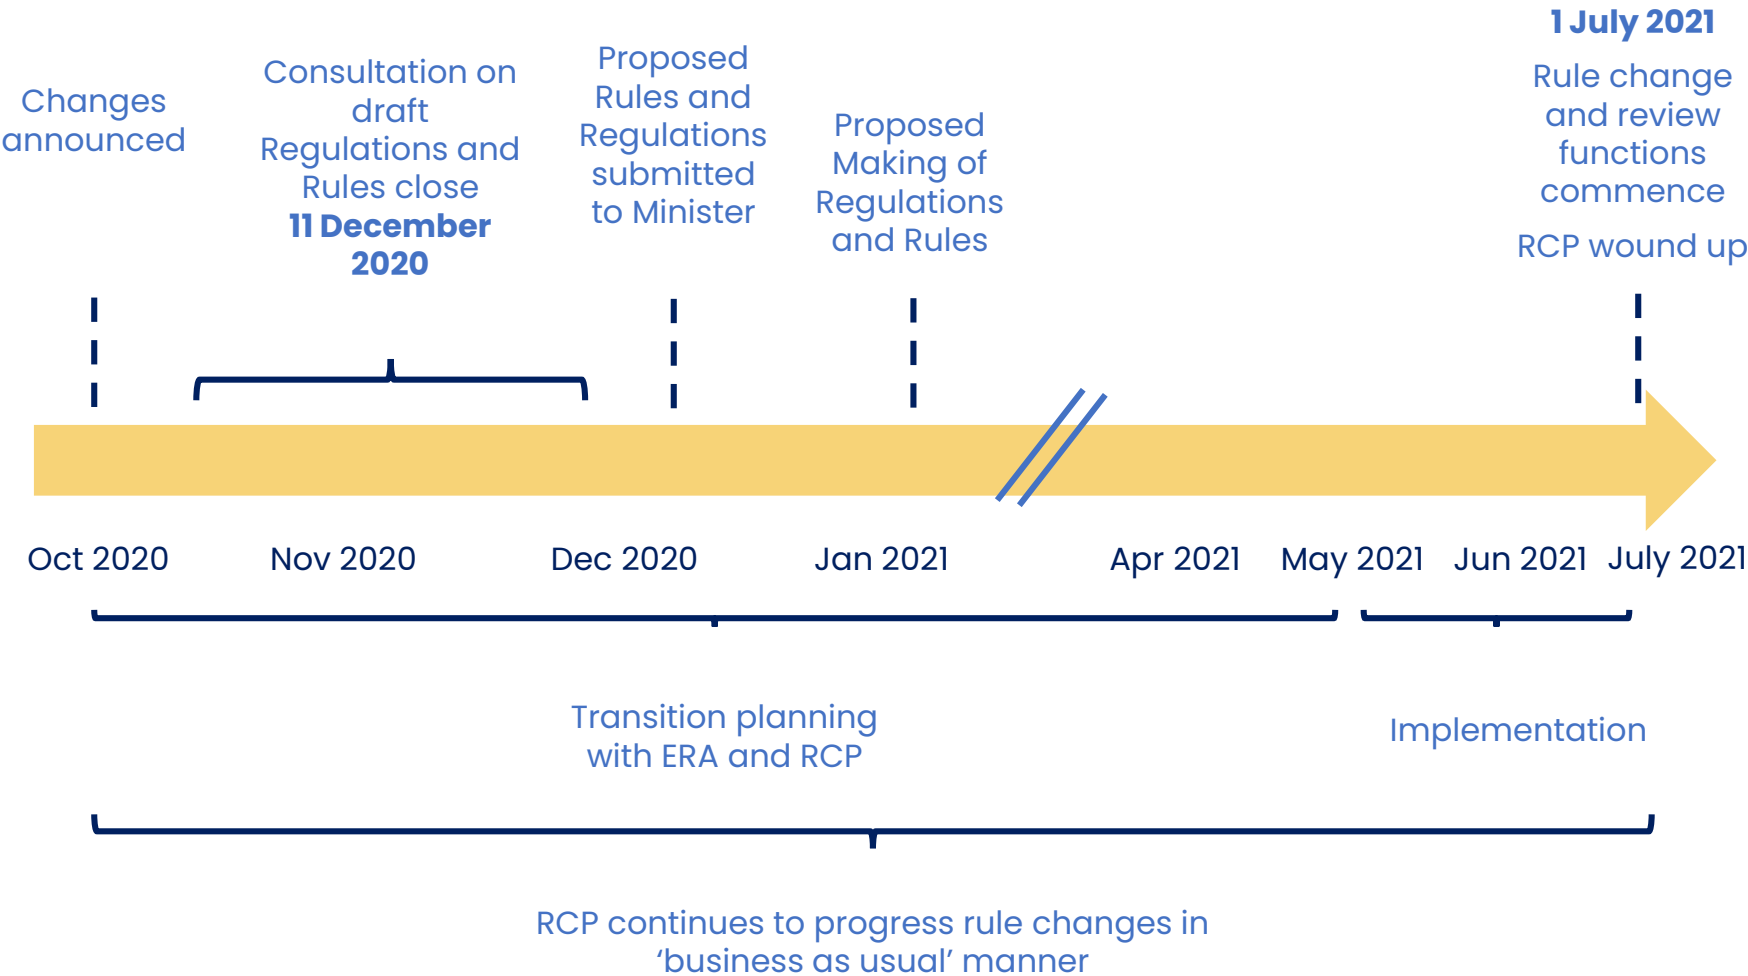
Changes announced

Consultation on draft Regulations and Rules close **11 December 2020**

Proposed Rules and Regulations submitted to Minister

Proposed Making of Regulations and Rules

**1 July 2021**

Rule change and review functions commence

RCP wound up

Oct 2020

Nov 2020

Dec 2020

Jan 2021

Apr 2021

May 2021

Jun 2021

July 2021

Transition planning with ERA and RCP

Implementation

RCP continues to progress rule changes in 'business as usual' manner